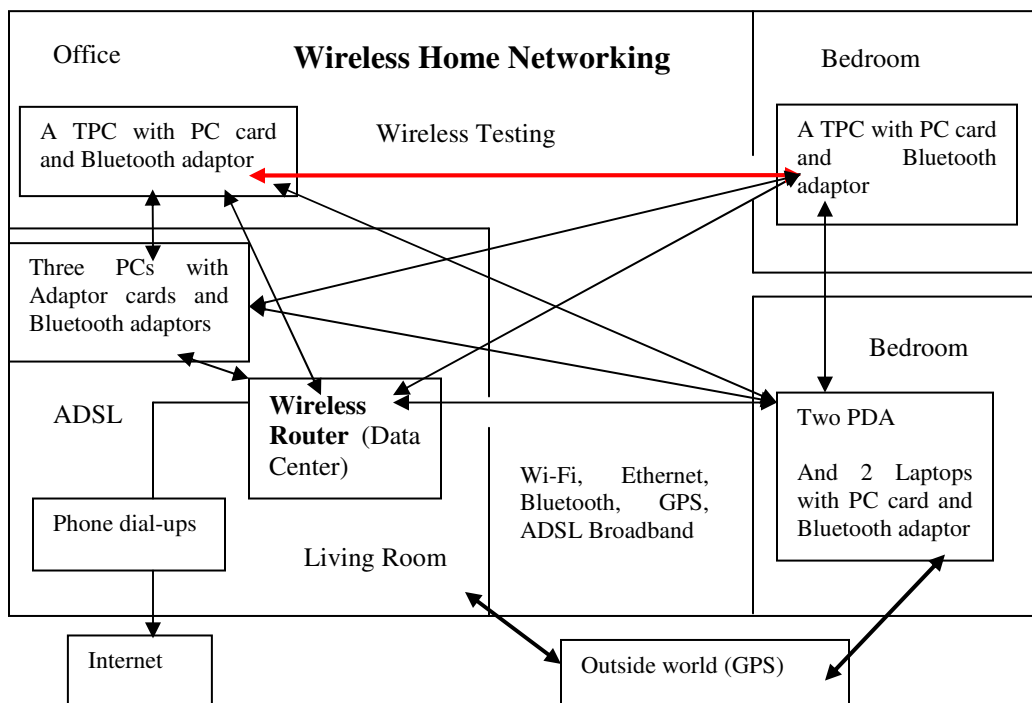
Office

Wireless Home Networking

Bedroom

A TPC with PC card and Bluetooth adaptor

Wireless Testing

A TPC with PC card and Bluetooth adaptor

Three PCs with Adaptor cards and Bluetooth adaptors

Bedroom

ADSL

Wireless Router (Data Center)

Two PDA

And 2 Laptops with PC card and Bluetooth adaptor

Wi-Fi, Ethernet, Bluetooth, GPS, ADSL Broadband

Phone dial-ups

Living Room

Internet

Outside world (GPS)